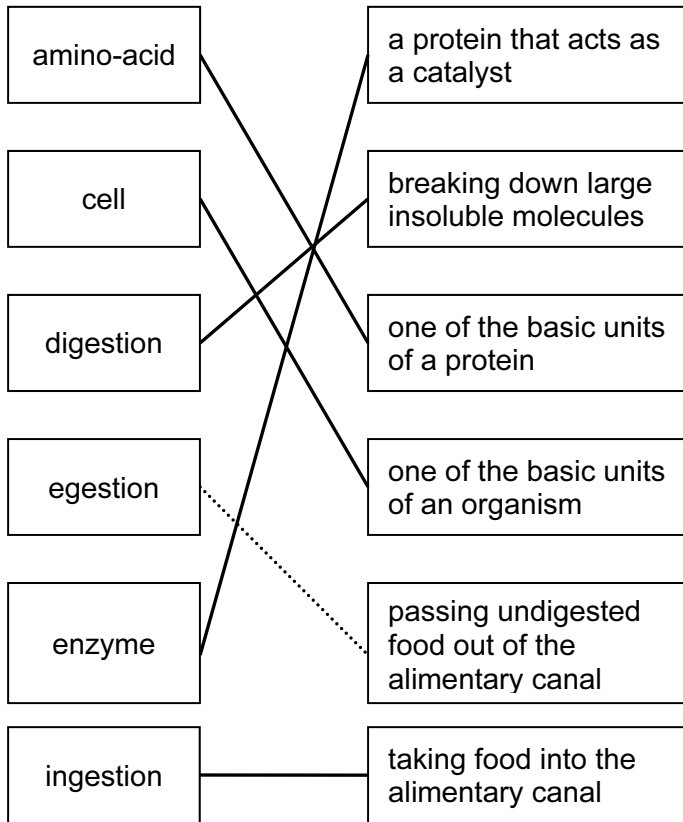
amino-acid

cell

digestion

egestion

enzyme

ingestion

a protein that acts as a catalyst

breaking down large insoluble molecules

one of the basic units of a protein

one of the basic units of an organism

passing undigested food out of the alimentary canal

taking food into the alimentary canal